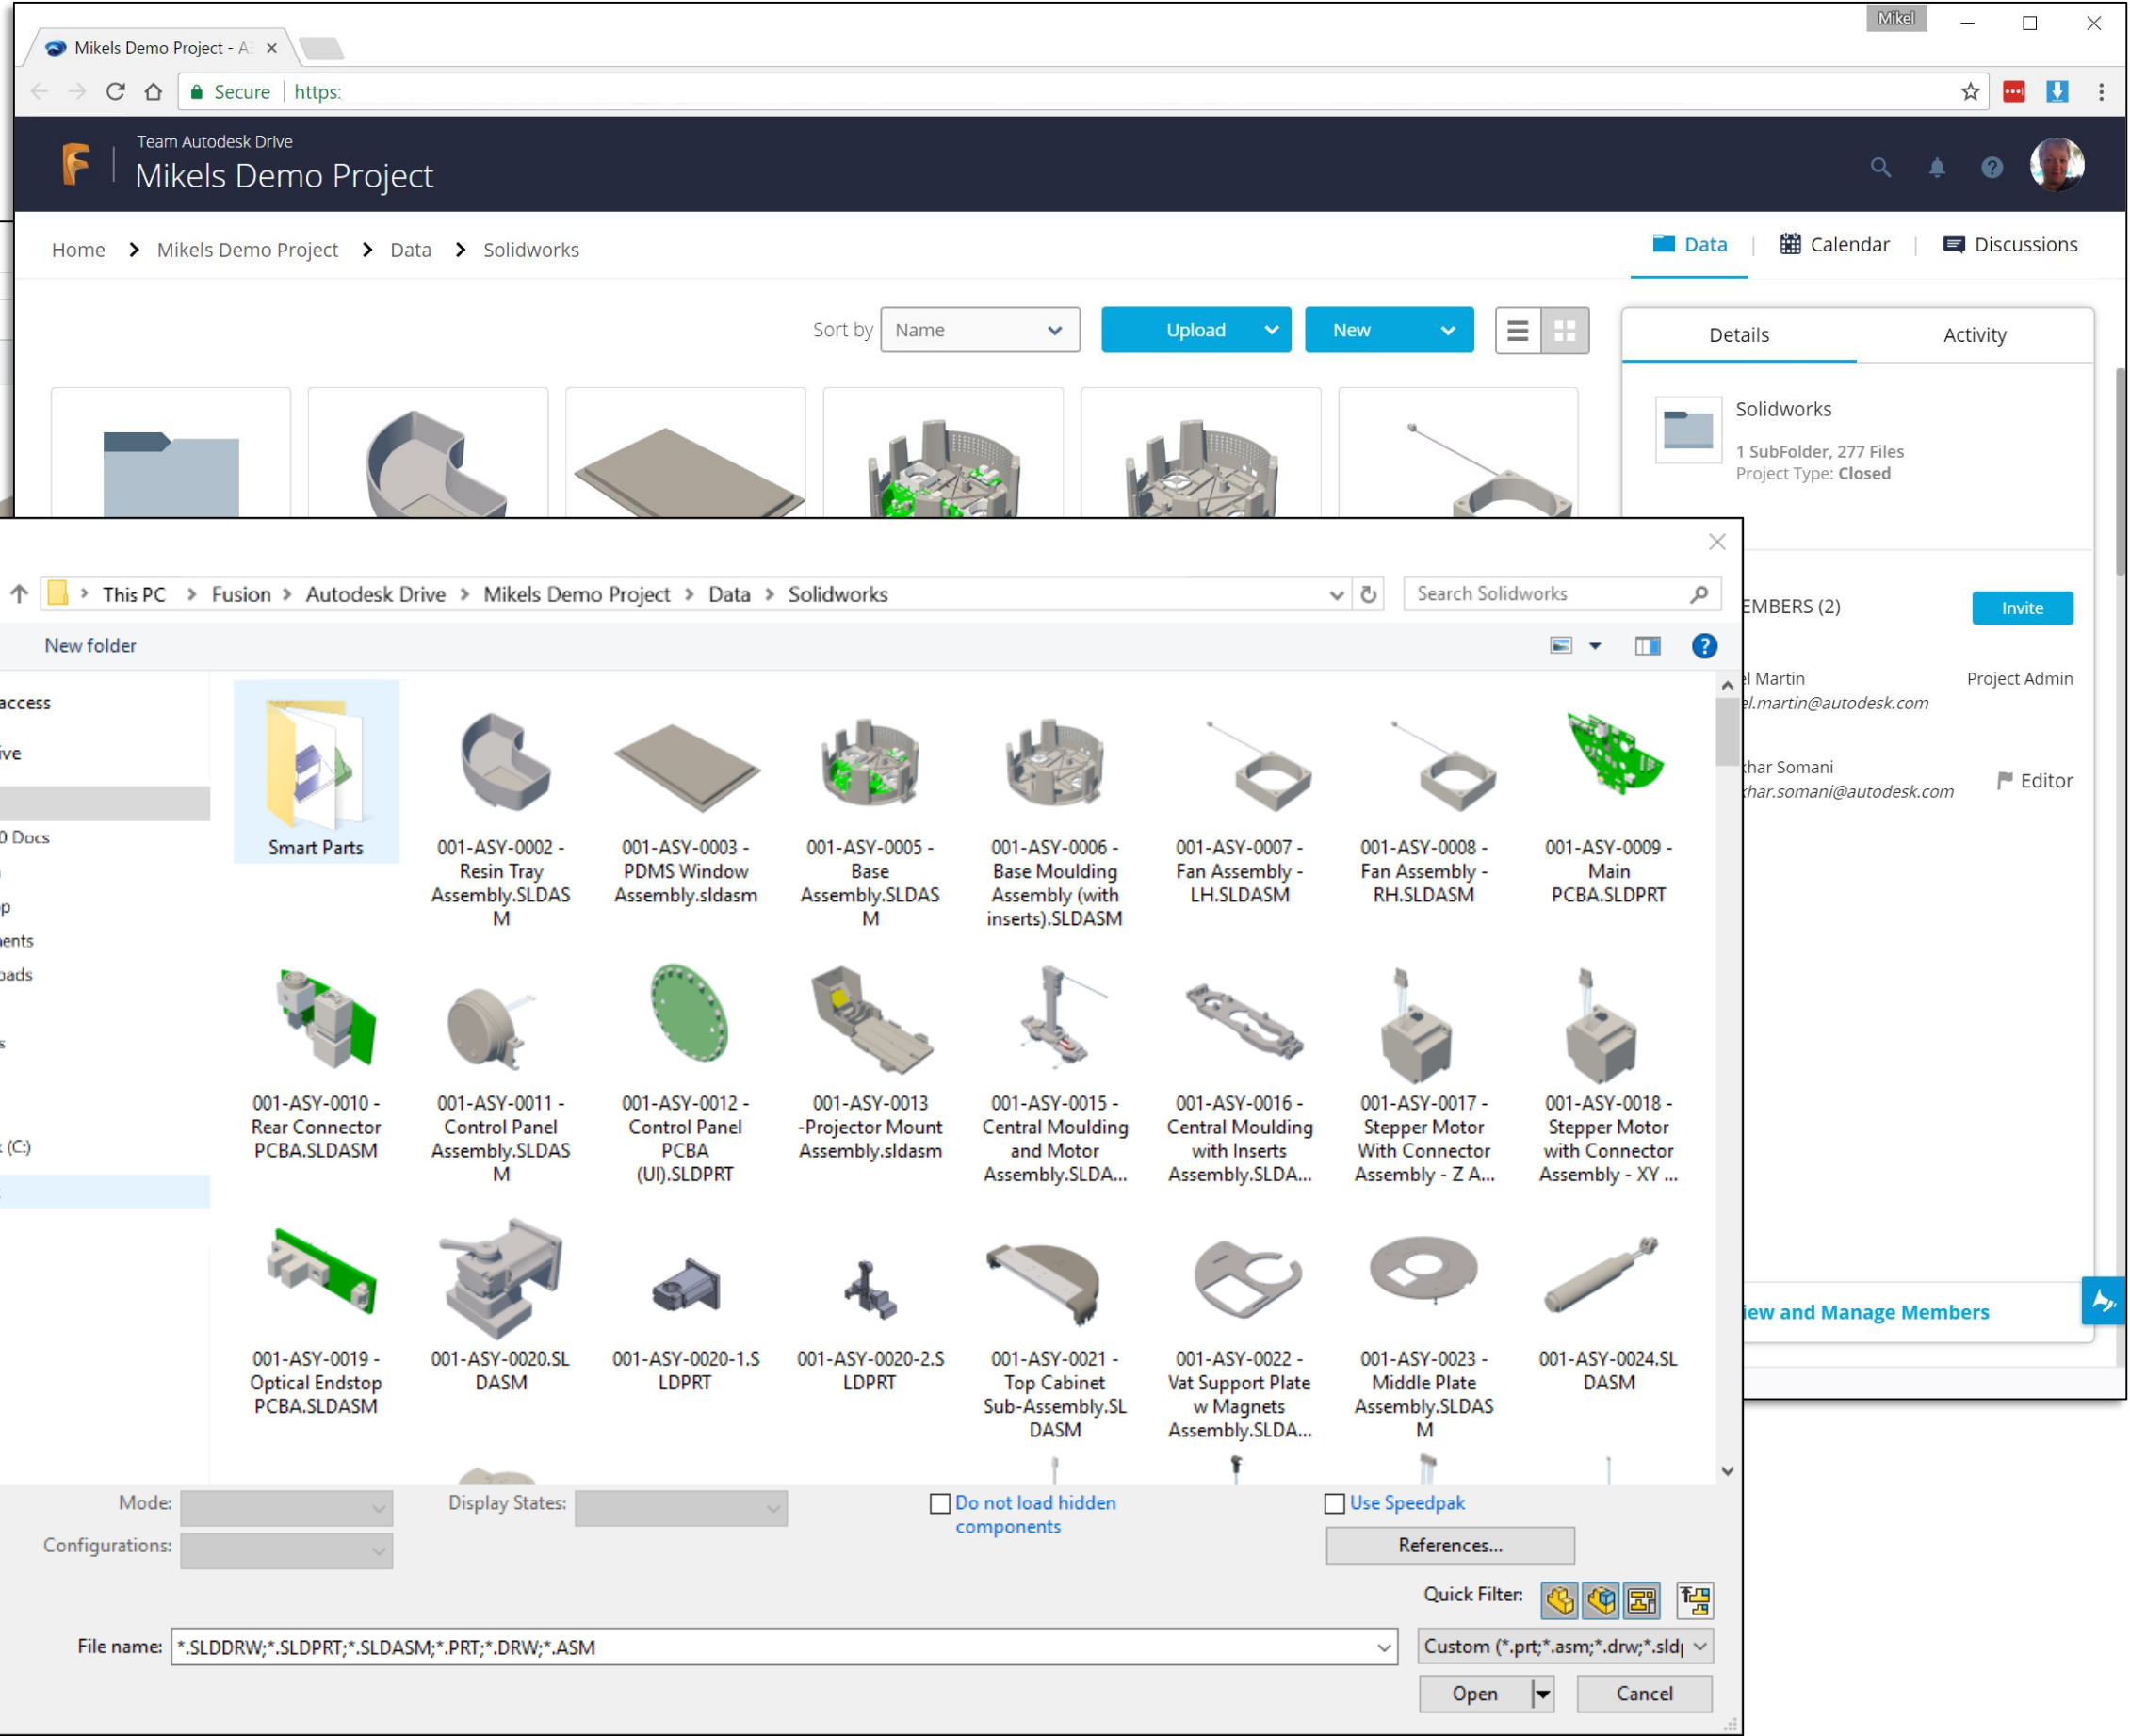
Mikels Demo Project - A
Mikel

Secure | https:

Team Autodesk Drive
Mikels Demo Project

Home > Mikels Demo Project > Data > Solidworks

Data | Calendar | Discussions

Sort by Name

Upload New

Details Activity

Solidworks
1 SubFolder, 277 Files
Project Type: Closed

EMBERS (2) Invite

l Martin Project Admin
el.martin@autodesk.com

har Somani Editor
har.somani@autodesk.com

iew and Manage Members

This PC > Fusion > Autodesk Drive > Mikels Demo Project > Data > Solidworks

Search Solidworks

New folder

access
ive
0 Docs
p
ents
oads
s
(C:)

Smart Parts

001-ASY-0002 - Resin Tray Assembly.SLDASM

001-ASY-0003 - PDMS Window Assembly.sldasm

001-ASY-0005 - Base Assembly.SLDASM

001-ASY-0006 - Base Moulding Assembly (with inserts).SLDASM

001-ASY-0007 - Fan Assembly - LH.SLDASM

001-ASY-0008 - Fan Assembly - RH.SLDASM

001-ASY-0009 - Main PCBA.SLDPRT

001-ASY-0010 - Rear Connector PCBA.SLDASM

001-ASY-0011 - Control Panel Assembly.SLDASM

001-ASY-0012 - Control Panel PCBA (UI).SLDPRT

001-ASY-0013 -Projector Mount Assembly.sldasm

001-ASY-0015 - Central Moulding and Motor Assembly.SLDA...

001-ASY-0016 - Central Moulding with Inserts Assembly.SLDA...

001-ASY-0017 - Stepper Motor With Connector Assembly - Z A...

001-ASY-0018 - Stepper Motor with Connector Assembly - XY ...

001-ASY-0019 - Optical Endstop PCBA.SLDASM

001-ASY-0020.SLDASM

001-ASY-0020-1.SLDPRT

001-ASY-0020-2.SLDPRT

001-ASY-0021 - Top Cabinet Sub-Assembly.SLDASM

001-ASY-0022 - Vat Support Plate w Magnets Assembly.SLDA...

001-ASY-0023 - Middle Plate Assembly.SLDASM

001-ASY-0024.SLDASM

Mode:
Display States:
Do not load hidden components
Use Speedpak
Configurations:
References...
Quick Filter:
File name: *.SLDDRW;*.SLDPRT;*.SLDASM;*.PRT;*.DRW;*.ASM
Custom (*.prt;*.asm;*.drw;*.sld
Open
Cancel